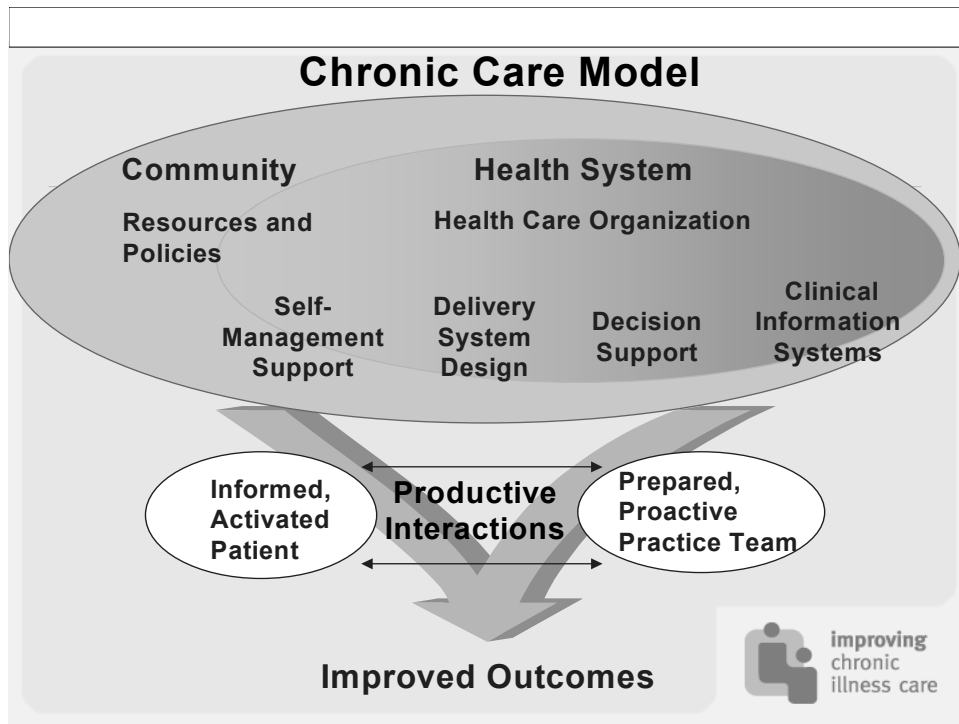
Chronic Care Model

Community

Resources and Policies

Health System

Health Care Organization

Self-Management Support

Delivery System Design

Decision Support

Clinical Information Systems

Informed, Activated Patient

Productive Interactions

Prepared, Proactive Practice Team

Improved Outcomes

improving chronic illness care